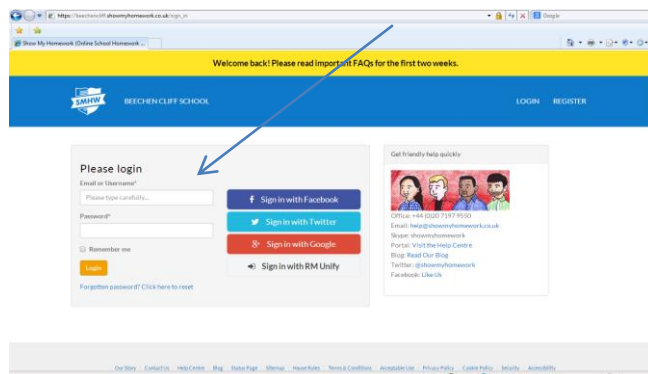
https://beechencliff.showmyhomework.co.uk/sign_in

Google

Show My Homework (Online School Homework ...

Welcome back! Please read important FAQs for the first two weeks.

SMHW

BEECHEN CLIFF SCHOOL

LOGIN REGISTER

Please login

Email or Username*

Please type carefully...

Password*

Remember me

Login

Forgotten password? Click here to reset

Sign in with Facebook

Sign in with Twitter

Sign in with Google

Sign in with RM Unify

Get friendly help quickly

Office: +44 (0)20 7197 9550
Email: help@showmyhomework.co.uk
Skype: showmyhomework
Portal: Visit the Help Centre
Blog: Read Our Blog
Twitter: @showmyhomework
Facebook: Like Us

Our Story Contact Us Help Centre Blog Status Page Sitemap House Rules Terms & Conditions Acceptable Use Privacy Policy Cookie Policy Security Accessibility